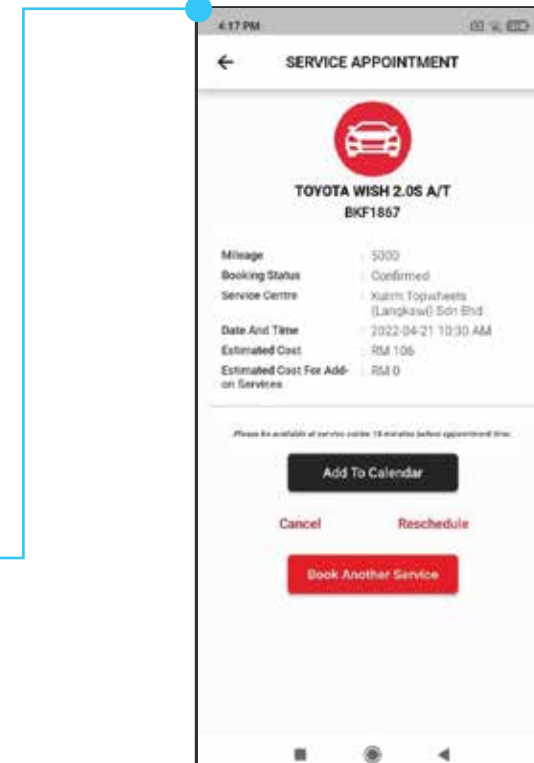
4:17 PM

SERVICE APPOINTMENT

TOYOTA WISH 2.0S A/T
BKF1867

| | |
|---|---|
| Mileage | 5000 |
| Booking Status | Confirmed |
| Service Centre | Kulim Topwheels (Langkawi) Sdn Bhd |
| Date And Time | 2022-04-21 10:30 AM |
| Estimated Cost | RM 106 |
| Estimated Cost For Add-on Services | RM 0 |

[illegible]

Add To Calendar

Cancel Reschedule

Book Another Service